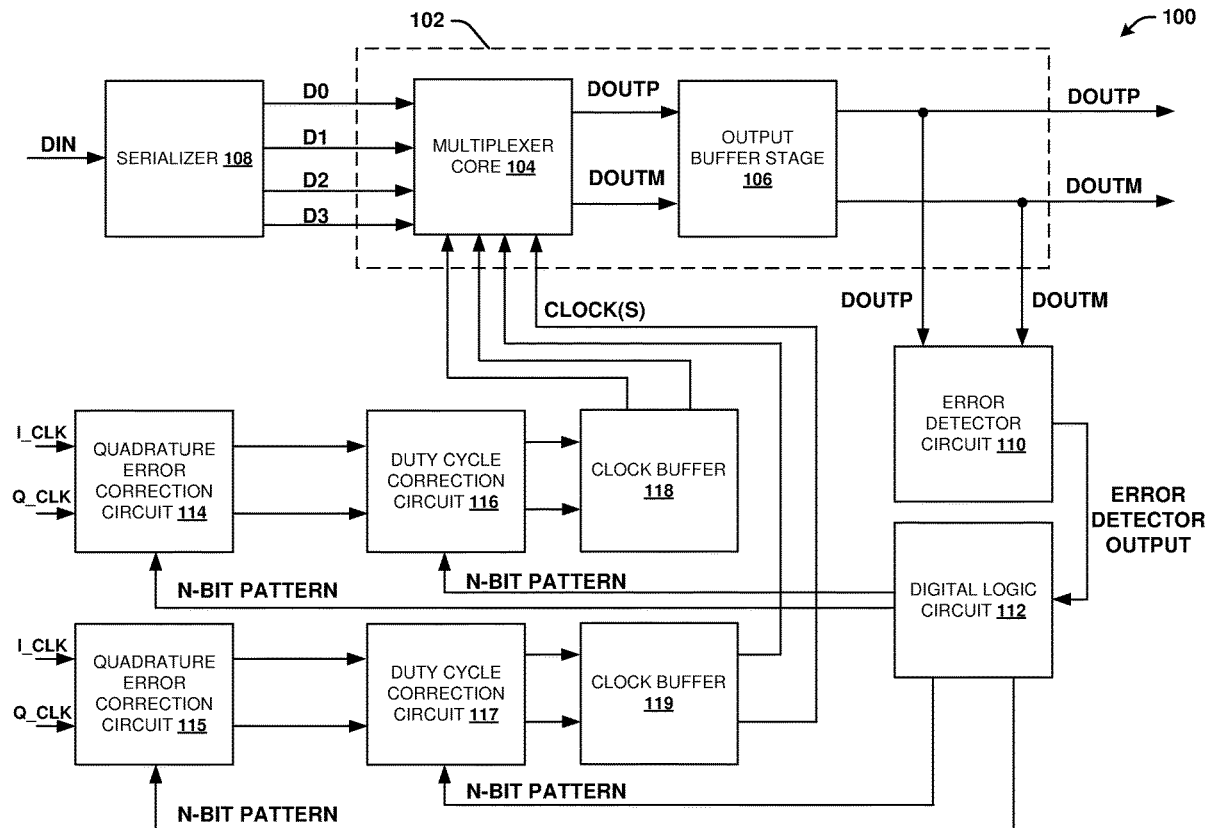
102

100

DIN

SERIALIZER 108

D0

D1

D2

D3

MULTIPLEXER CORE 104

DOUTP

DOUTM

OUTPUT BUFFER STAGE 106

DOUTP

DOUTM

CLOCK(S)

DOUTP

DOUTM

ERROR DETECTOR CIRCUIT 110

ERROR DETECTOR OUTPUT

I_CLK

Q_CLK

QUADRATURE ERROR CORRECTION CIRCUIT 114

DUTY CYCLE CORRECTION CIRCUIT 116

CLOCK BUFFER 118

N-BIT PATTERN

N-BIT PATTERN

DIGITAL LOGIC CIRCUIT 112

I_CLK

Q_CLK

QUADRATURE ERROR CORRECTION CIRCUIT 115

DUTY CYCLE CORRECTION CIRCUIT 117

CLOCK BUFFER 119

N-BIT PATTERN

N-BIT PATTERN